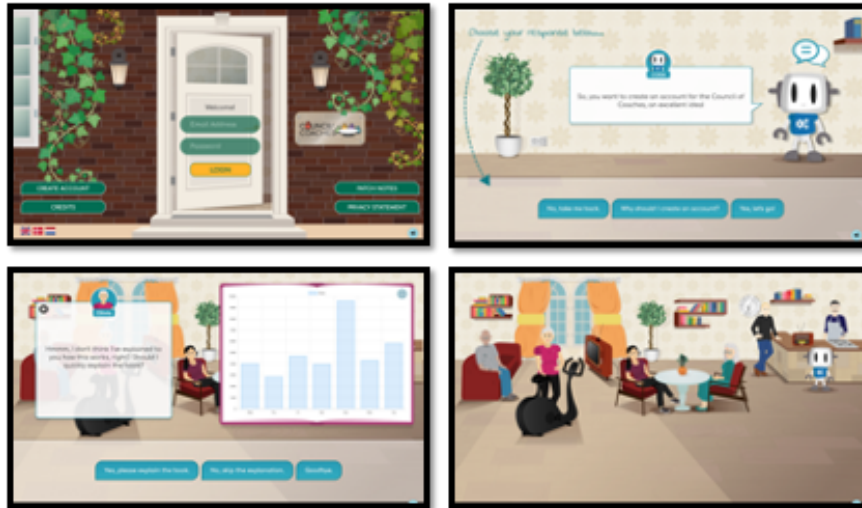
Welcome!
Email Address
Password
LOGIN
COUNCIL OF COACHES
CREATE ACCOUNT
CREDITS
PATCH NOTES
PRIVACY STATEMENT

Choose your responses below...
So, you want to create an account for the Council of Coaches, an excellent idea!
Yes, take me back.
Why should I create an account?
Yes, let's go!

Olivia
Hmmm, I don't think I've explained to you how this works, right? Should I quickly explain the book?
Yes, please explain the book.
No, skip the explanation.
Goodbye